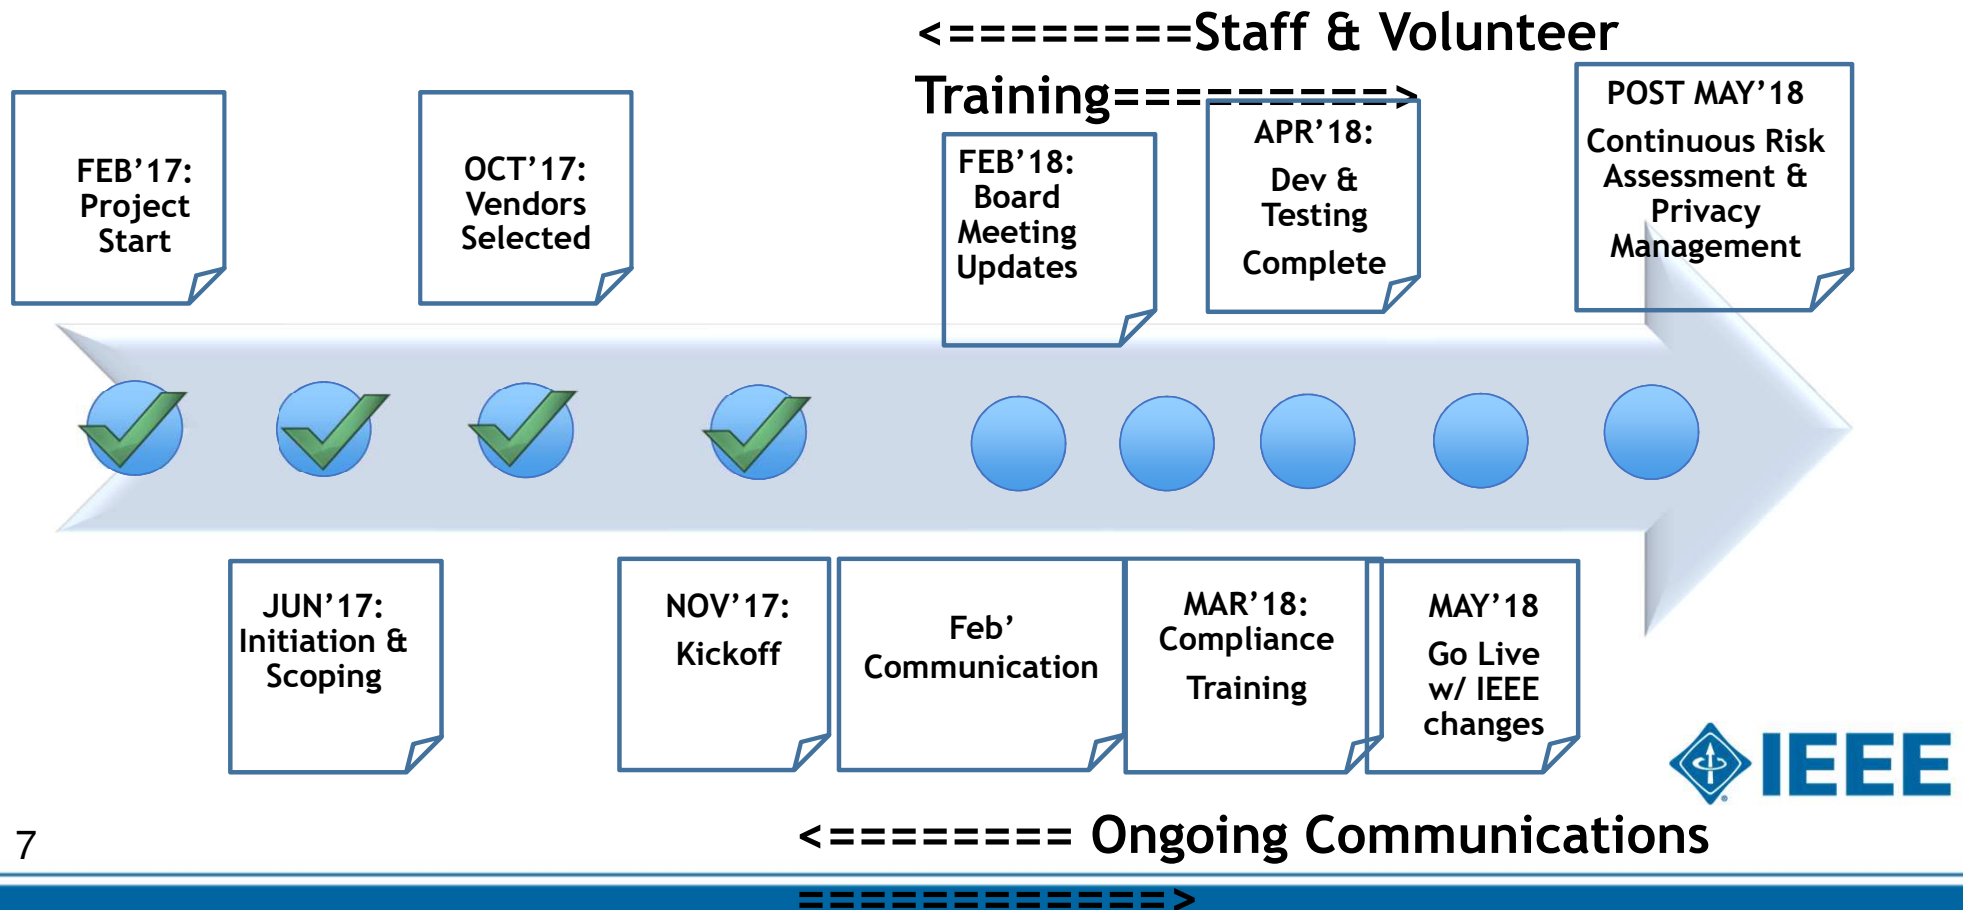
<=========Staff & Volunteer Training=========>

FEB’17: Project Start

OCT’17: Vendors Selected

FEB’18: Board Meeting Updates

APR’18: Dev & Testing Complete

POST MAY’18 Continuous Risk Assessment & Privacy Management

JUN’17: Initiation & Scoping

NOV’17: Kickoff

Feb’ Communication

MAR’18: Compliance Training

MAY’18 Go Live w/ IEEE changes

IEEE

7

<========= Ongoing Communications =============>